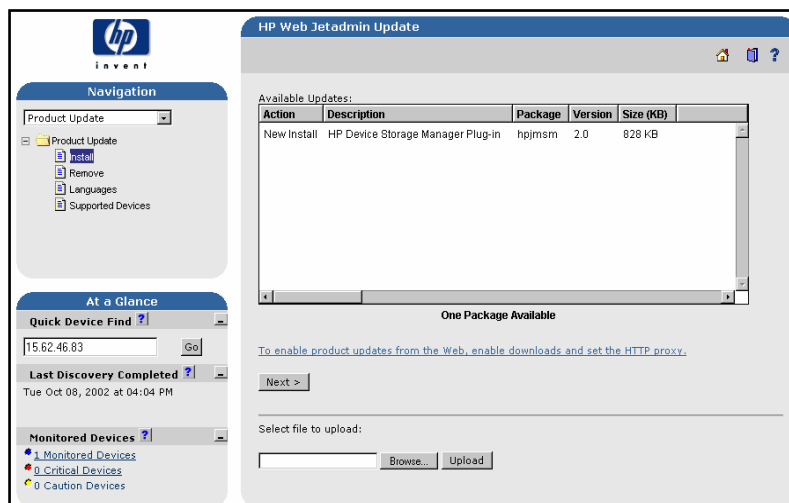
hp
invent

Navigation

Product Update

Product Update
Install
Remove
Languages
Supported Devices

At a Glance

Quick Device Find ?

15.62.46.83 Go

Last Discovery Completed ?

Tue Oct 08, 2002 at 04:04 PM

Monitored Devices ?

1 Monitored Devices
0 Critical Devices
0 Caution Devices

HP Web Jetadmin Update

?

Available Updates:

| Action | Description | Package | Version | Size (KB) |
|---|---|---|---|---|
| New Install | HP Device Storage Manager Plug-in | hpjmsm | 2.0 | 828 KB |

One Package Available

To enable product updates from the Web, enable downloads and set the HTTP proxy.

Next >

Select file to upload:

Browse... Upload